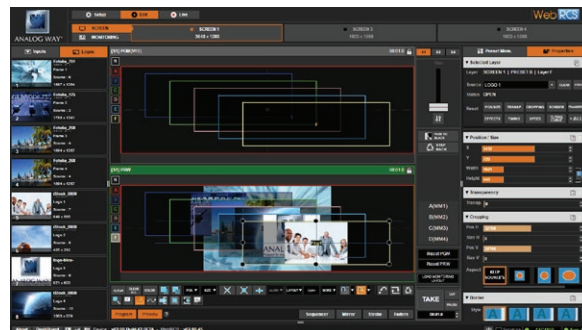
ANALOG WAY

WebRCS

SCREEN 1
1920 x 1080

SCREEN 2
1920 x 1080

SCREEN 4
1920 x 1080

Inputs

Layers

Preset Menu

Properties

Fotolia_200

Fotolia_201

Fotolia_205

iStock_2000

iStock_2000

iStock_2000

Logo-Blue

A(MM1)

B(MM2)

C(MM3)

D(MM4)

Recall PGM

Recall PRW

TAKE

Selected Layer

Position / Size

Transparency

Cropping

Border

Program

Preview

Sequencer

Mirror

Vendor

Restore